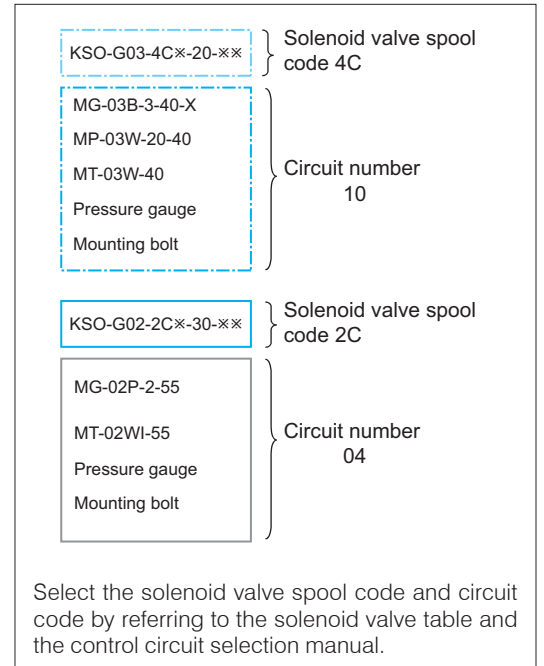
KSO-G03-4C※-20-※※

Solenoid valve spool code 4C

MG-03B-3-40-X

MP-03W-20-40

MT-03W-40

Pressure gauge

Mounting bolt

Circuit number 10

KSO-G02-2C※-30-※※

Solenoid valve spool code 2C

MG-02P-2-55

MT-02WI-55

Pressure gauge

Mounting bolt

Circuit number 04

Select the solenoid valve spool code and circuit code by referring to the solenoid valve table and the control circuit selection manual.